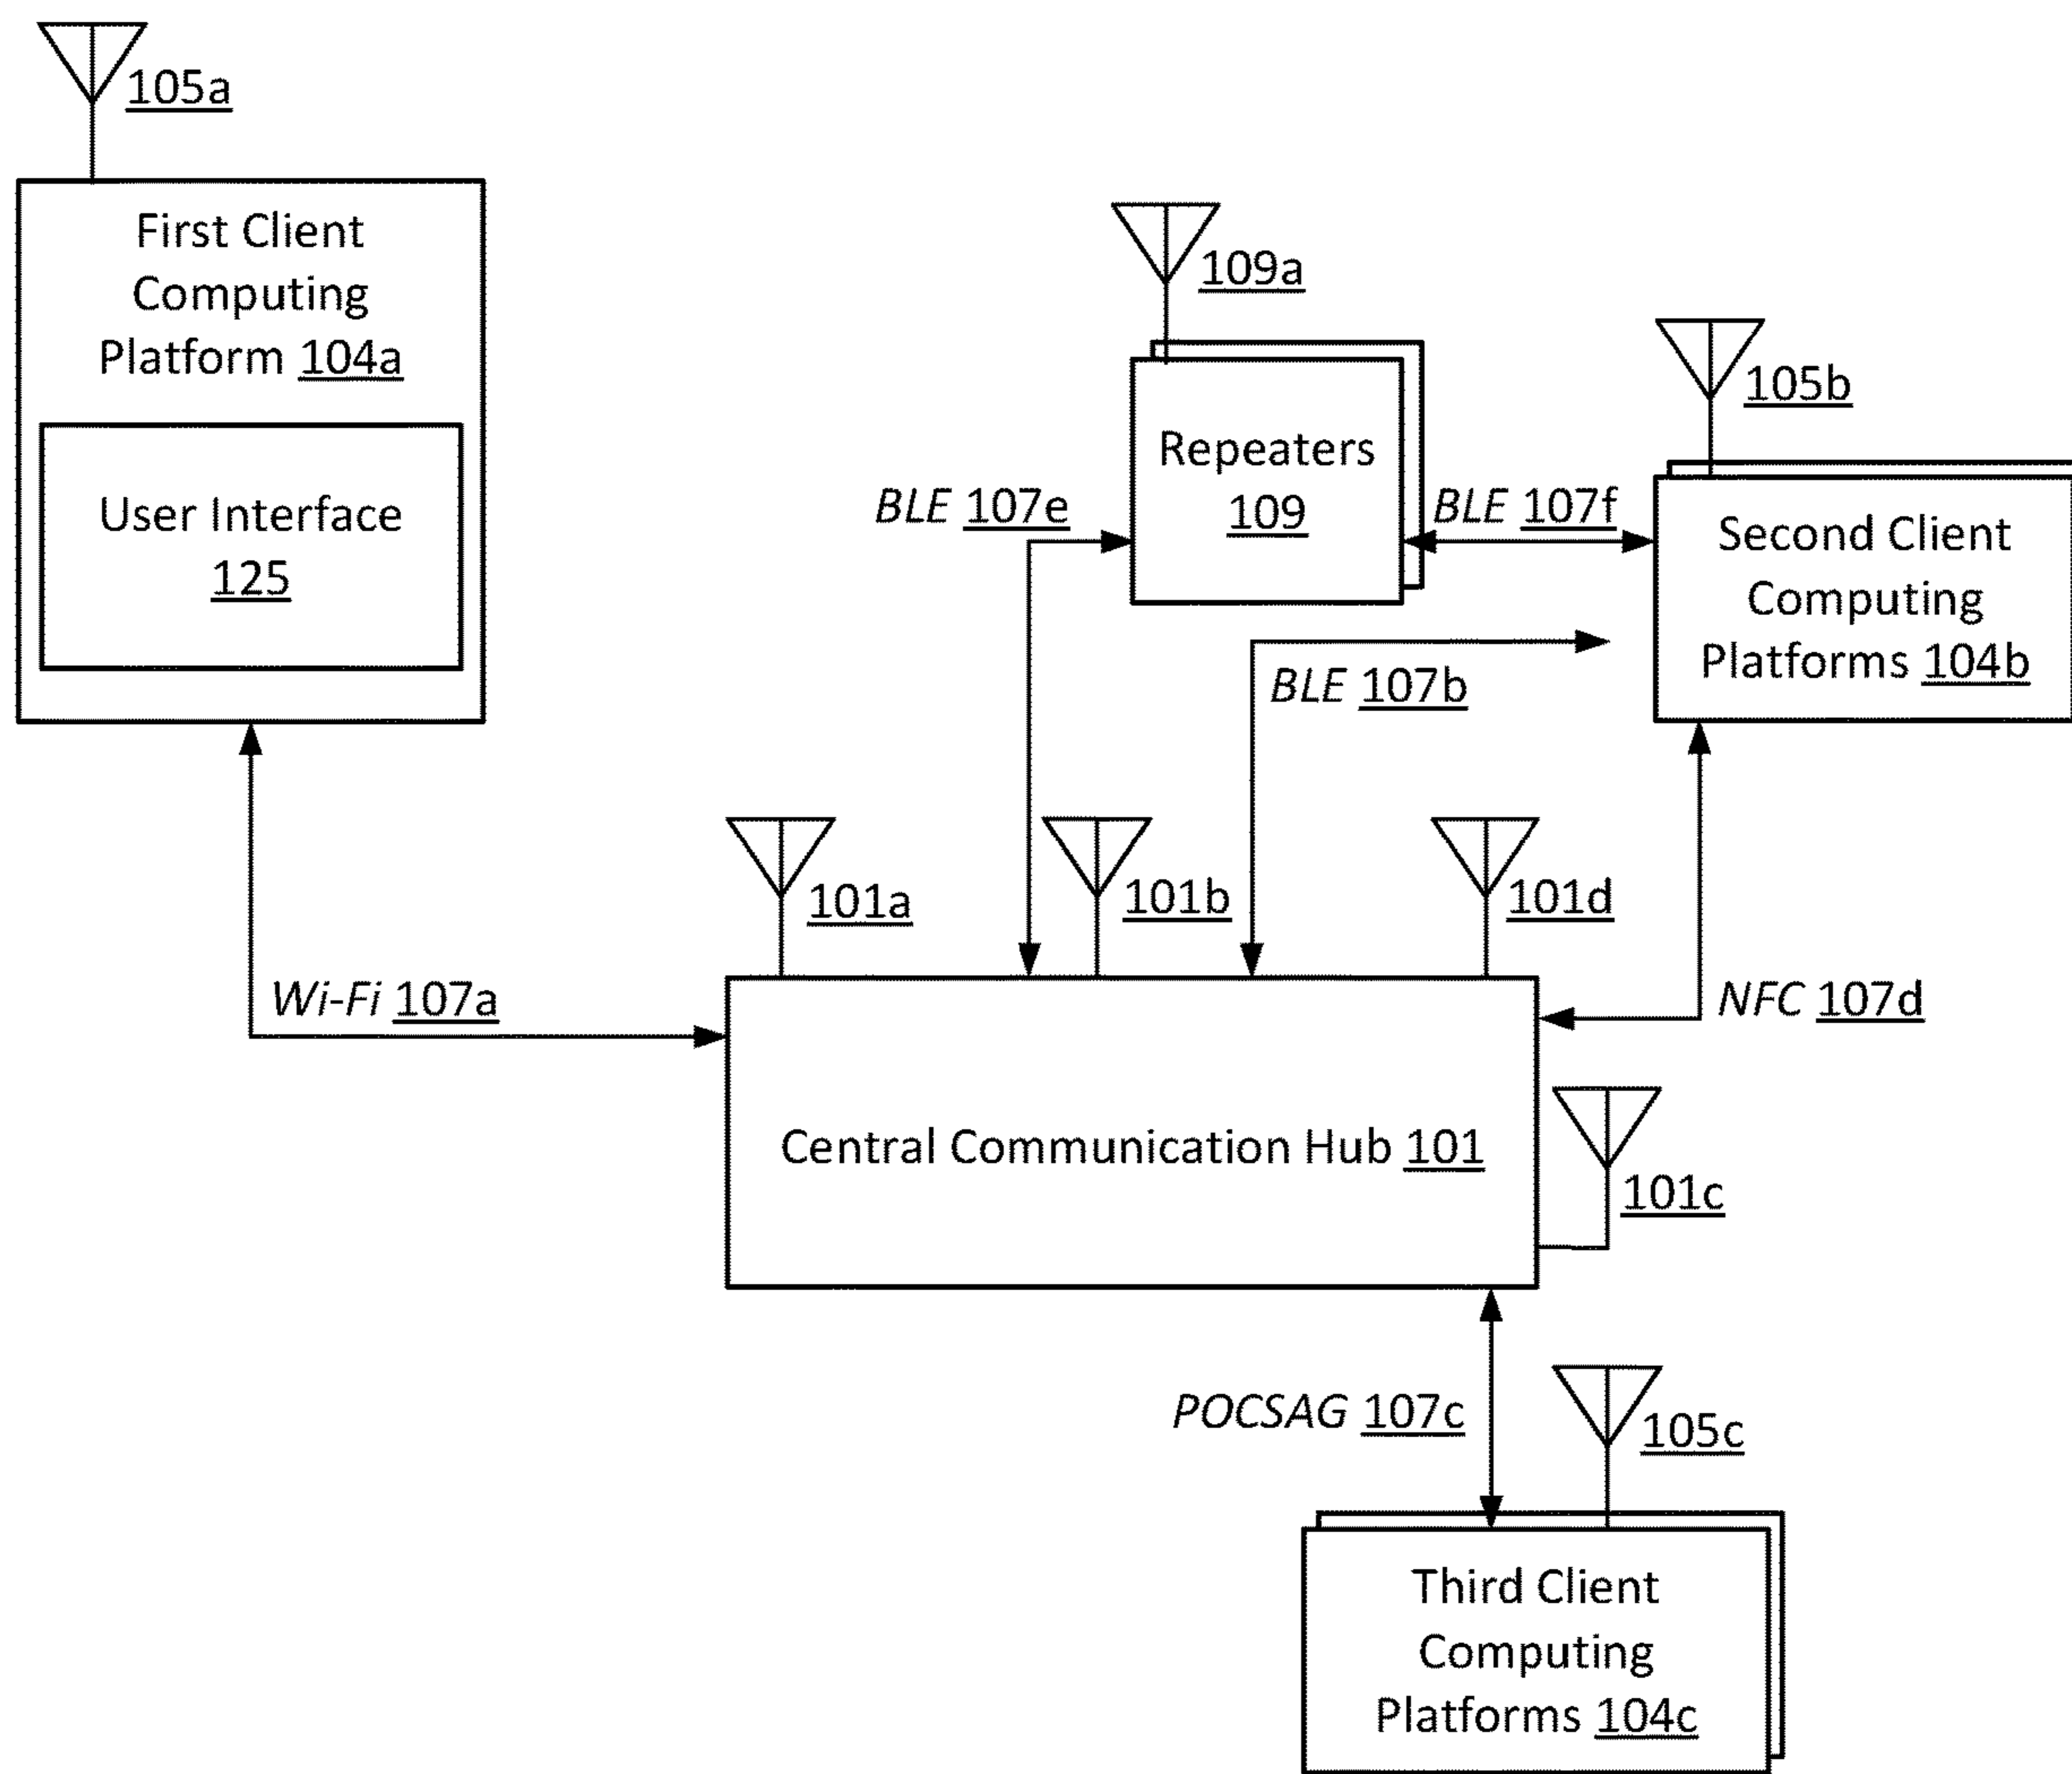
105a

First Client Computing Platform 104a

User Interface 125

109a

Repeaters 109

105b

BLE 107e

BLE 107f

Second Client Computing Platforms 104b

BLE 107b

101a

101b

101d

Wi-Fi 107a

NFC 107d

Central Communication Hub 101

101c

POCSAG 107c

105c

Third Client Computing Platforms 104c